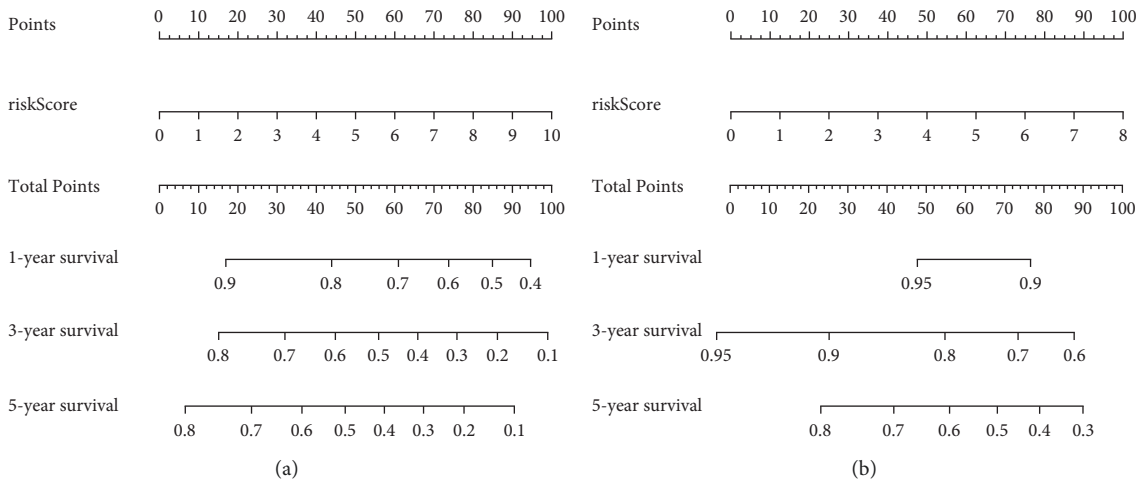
Points
0 10 20 30 40 50 60 70 80 90 100

riskScore
0 1 2 3 4 5 6 7 8 9 10

Total Points
0 10 20 30 40 50 60 70 80 90 100

1-year survival
0.9 0.8 0.7 0.6 0.5 0.4

3-year survival
0.8 0.7 0.6 0.5 0.4 0.3 0.2 0.1

5-year survival
0.8 0.7 0.6 0.5 0.4 0.3 0.2 0.1

(a)

Points
0 10 20 30 40 50 60 70 80 90 100

riskScore
0 1 2 3 4 5 6 7 8

Total Points
0 10 20 30 40 50 60 70 80 90 100

1-year survival
0.95 0.9

3-year survival
0.95 0.9 0.8 0.7 0.6

5-year survival
0.8 0.7 0.6 0.5 0.4 0.3

(b)